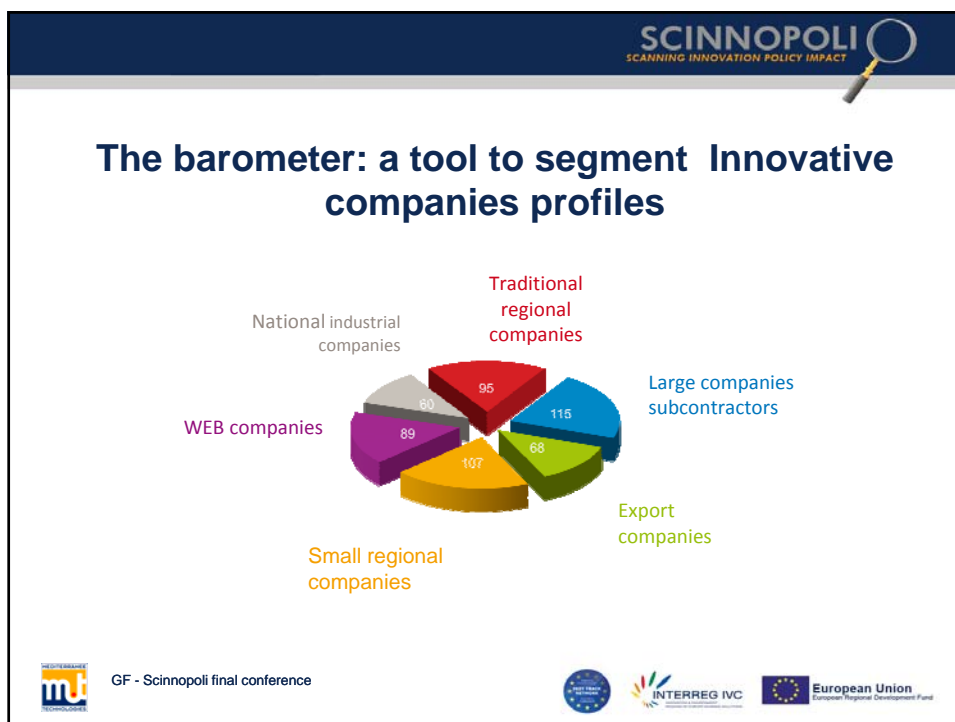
SCINNOPOLI
SCANNING INNOVATION POLICY IMPACT

The barometer: a tool to segment Innovative companies profiles

Traditional regional companies

National industrial companies

Large companies subcontractors

WEB companies

95

60

115

89

68

107

Export companies

Small regional companies

MEDITERRANEE mt TECHNOLOGIES

GF - Scinnopoli final conference

FAST TRACK NETWORK

INTERREG IVC

European Union
European Regional Development Fund